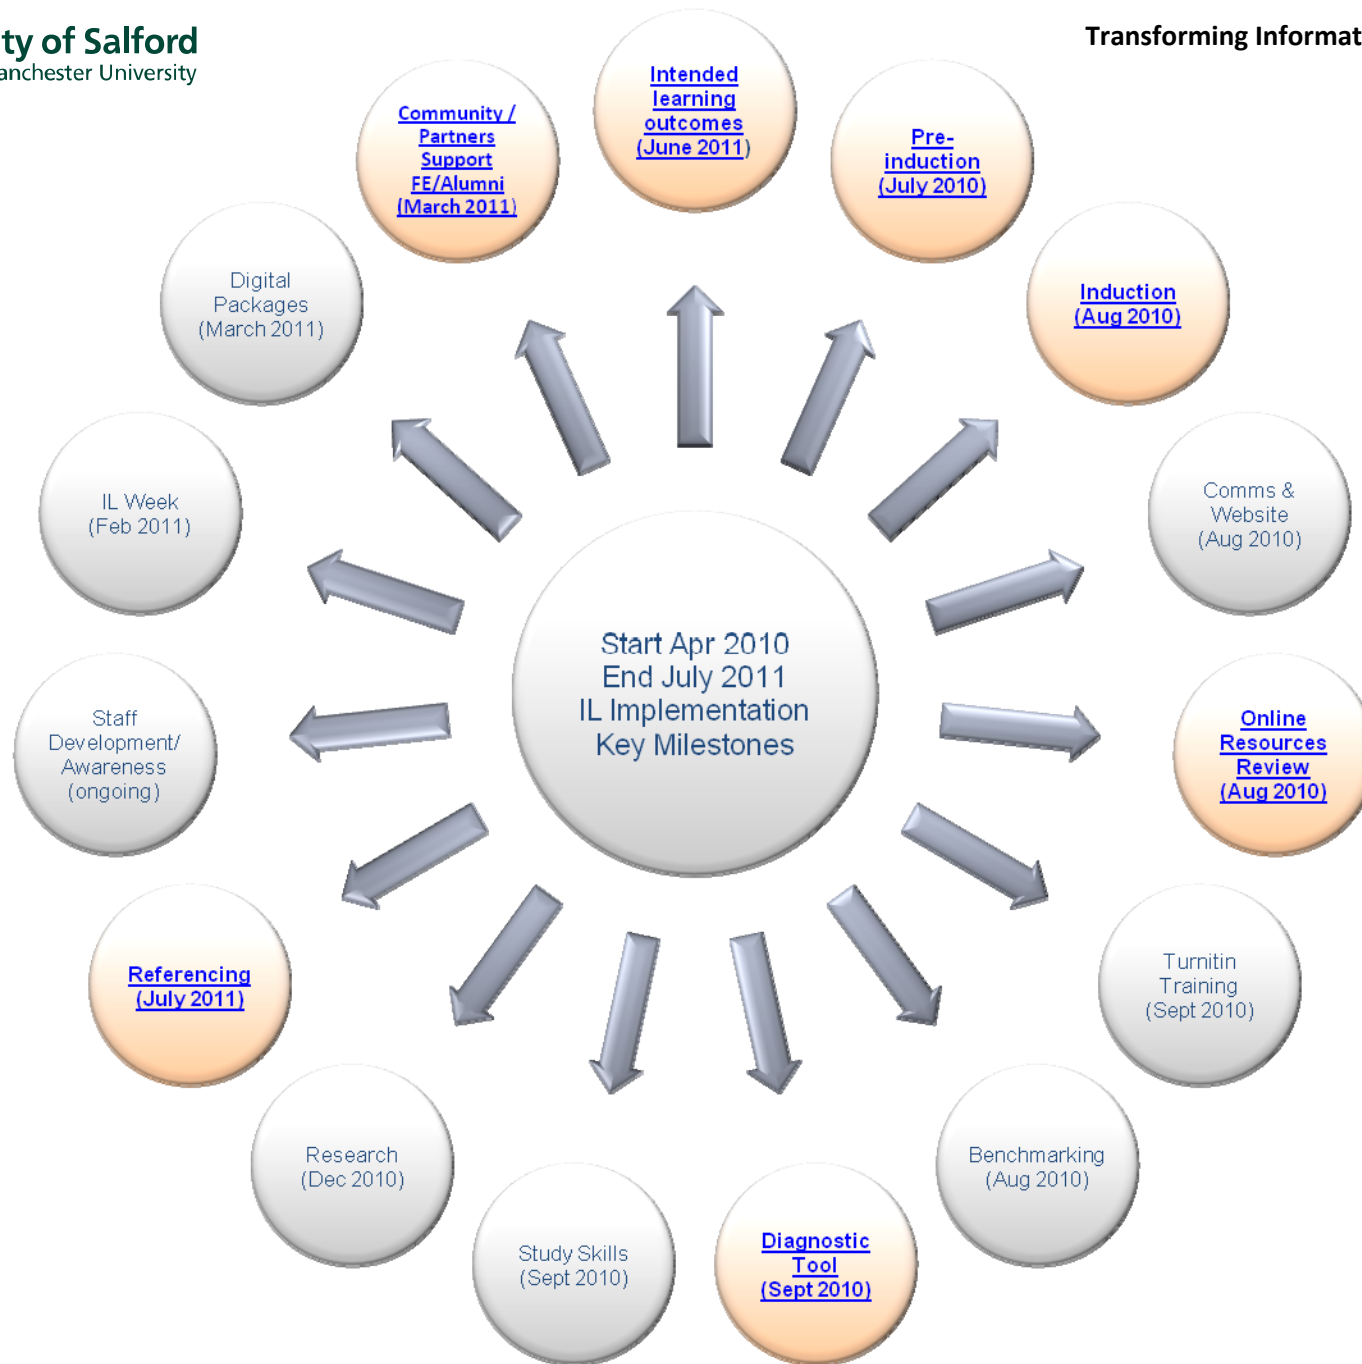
ty of Salford
anchester University

Transforming Informat

Intended learning outcomes (June 2011)

Pre-induction (July 2010)

Induction (Aug 2010)

Comms & Website (Aug 2010)

Online Resources Review (Aug 2010)

Turnitin Training (Sept 2010)

Benchmarking (Aug 2010)

Diagnostic Tool (Sept 2010)

Study Skills (Sept 2010)

Research (Dec 2010)

Referencing (July 2011)

Staff Development/ Awareness (ongoing)

IL Week (Feb 2011)

Digital Packages (March 2011)

Community / Partners Support FE/Alumni (March 2011)

Start Apr 2010
End July 2011
IL Implementation
Key Milestones